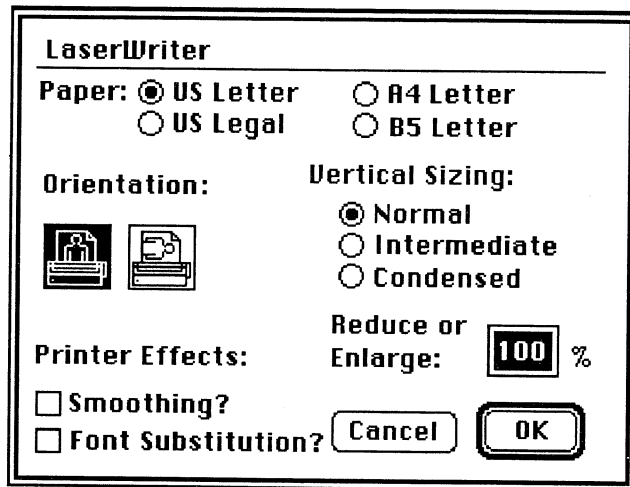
LaserWriter

Paper: ◉ US Letter ○ A4 Letter
○ US Legal ○ B5 Letter

Orientation:

Vertical Sizing:
◉ Normal
○ Intermediate
○ Condensed

Printer Effects:

Reduce or Enlarge: 100 %

☐ Smoothing?
☐ Font Substitution?

Cancel

OK